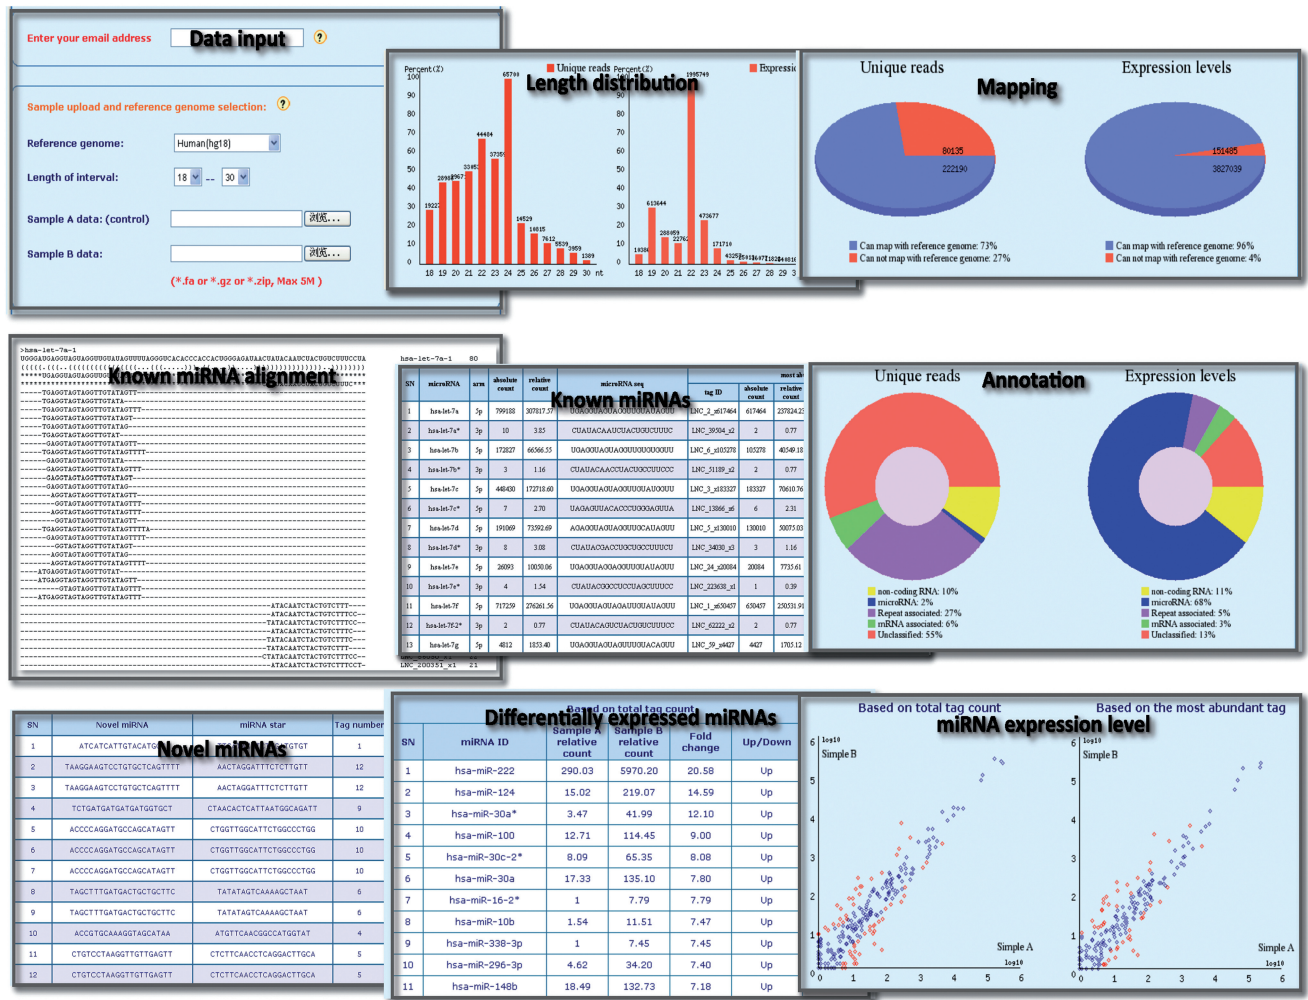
Enter your email address
Data input

Sample upload and reference genome selection:

Reference genome: Human(hg18)

Length of interval: 18 -- 30

Sample A data: (control) 浏览...

Sample B data: 浏览...

(*.fa or *.gz or *.zip, Max 5M )

Length distribution

Percent(%) Unique reads

| 18 | 19 | 20 | 21 | 22 | 23 | 24 | 25 | 26 | 27 | 28 | 29 | 30 | nt |
|---|---|---|---|---|---|---|---|---|---|---|---|---|---|
| 19227 | 20989 | 29672 | 33452 | 44484 | 37358 | 65700 | 14529 | 14815 | 7612 | 5539 | 3959 | 1389 | |

Percent(%) Expression

| 18 | 19 | 20 | 21 | 22 | 23 | 24 | 25 | 26 | 27 | 28 | 29 | 30 |
|---|---|---|---|---|---|---|---|---|---|---|---|---|
| 19300 | 613644 | 288459 | 227623 | 1995749 | 473677 | 171710 | 43253 | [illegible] | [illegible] | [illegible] | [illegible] | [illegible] |

Mapping

Unique reads
80135
222190
Can map with reference genome: 73%
Can not map with reference genome: 27%

Expression levels
151485
3827039
Can map with reference genome: 96%
Can not map with reference genome: 4%

Known miRNA alignment
>hsa-let-7a-1
UGGGAUGAGGUAGUAGGUUGUAUAGUUUUAGGGUCACACCCACCACUGGGAGAUAACUAUACAAUCUACUGUCUUUCCUA
hsa-let-7a-1 80

Known miRNAs

| SN | microRNA | arm | absolute count | relative count | microRNA seq | tag ID | absolute count | relative count |
|---|---|---|---|---|---|---|---|---|
| 1 | hsa-let-7a | 5p | 799188 | 307817.57 | UGAGGUAGUAGGUUGUAUAGUU | LNC_2_x617464 | 617464 | 237824.23 |
| 2 | hsa-let-7a* | 3p | 10 | 3.85 | CUAUACAAUCUACUGUCUUUC | LNC_39504_x2 | 2 | 0.77 |
| 3 | hsa-let-7b | 5p | 172827 | 66566.55 | UGAGGUAGUAGGUUGUGUGGUU | LNC_6_x105278 | 105278 | 40549.18 |
| 4 | hsa-let-7b* | 3p | 3 | 1.16 | CUAUACAACCUACUGCCUUCCC | LNC_51189_x2 | 2 | 0.77 |
| 5 | hsa-let-7c | 5p | 448430 | 172718.60 | UGAGGUAGUAGGUUGUAUGGUU | LNC_3_x183327 | 183327 | 70610.76 |
| 6 | hsa-let-7c* | 3p | 7 | 2.70 | UAGAGUUACACCCUGGGAGUUA | LNC_13866_x6 | 6 | 2.31 |
| 7 | hsa-let-7d | 5p | 191069 | 73592.69 | AGAGGUAGUAGGUUGCAUAGUU | LNC_5_x130010 | 130010 | 50075.03 |
| 8 | hsa-let-7d* | 3p | 8 | 3.08 | CUAUACGACCUGCUGCCUUUCU | LNC_34030_x3 | 3 | 1.16 |
| 9 | hsa-let-7e | 5p | 26093 | 10050.06 | UGAGGUAGGAGGUUGUAUAGUU | LNC_24_x20084 | 20084 | 7735.61 |
| 10 | hsa-let-7e* | 3p | 4 | 1.54 | CUAUACGGCCUCCUAGCUUUCC | LNC_223638_x1 | 1 | 0.39 |
| 11 | hsa-let-7f | 5p | 717259 | 276261.56 | UGAGGUAGUAGAUUGUAUAGUU | LNC_1_x650457 | 650457 | 250531.91 |
| 12 | hsa-let-7f-2* | 3p | 2 | 0.77 | CUAUACAGUCUACUGUCUUUCC | LNC_62222_x2 | 2 | 0.77 |
| 13 | hsa-let-7g | 5p | 4812 | 1853.40 | UGAGGUAGUAGUUUGUACAGUU | LNC_59_x4427 | 4427 | 1705.12 |

Annotation

Unique reads
non-coding RNA: 10%
microRNA: 2%
Repeat associated: 27%
mRNA associated: 6%
Unclassified: 55%

Expression levels
non-coding RNA: 11%
microRNA: 68%
Repeat associated: 5%
mRNA associated: 3%
Unclassified: 13%

Novel miRNAs

| SN | Novel miRNA | miRNA star | Tag number |
|---|---|---|---|
| 1 | ATCATCATTGTACATG | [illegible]TGTGT | 1 |
| 2 | TAAGGAAGTCCTGTGCTCAGTTTT | AACTAGGATTTCTCTTGTT | 12 |
| 3 | TAAGGAAGTCCTGTGCTCAGTTTT | AACTAGGATTTCTCTTGTT | 12 |
| 4 | TCTGATGATGATGATGGTGCT | CTAACACTCATTAATGGCAGATT | 9 |
| 5 | ACCCCAGGATGCCAGCATAGTT | CTGGTTGGCATTCTGGCCCTGG | 10 |
| 6 | ACCCCAGGATGCCAGCATAGTT | CTGGTTGGCATTCTGGCCCTGG | 10 |
| 7 | ACCCCAGGATGCCAGCATAGTT | CTGGTTGGCATTCTGGCCCTGG | 10 |
| 8 | TAGCTTTGATGACTGCTGCTTC | TATATAGTCAAAAGCTAAT | 6 |
| 9 | TAGCTTTGATGACTGCTGCTTC | TATATAGTCAAAAGCTAAT | 6 |
| 10 | ACCGTGCAAAGGTAGCATAA | ATGTTCAACGGCCATGGTAT | 4 |
| 11 | CTGTCCTAAGGTTGTTGAGTT | CTCTTCAACCTCAGGACTTGCA | 5 |
| 12 | CTGTCCTAAGGTTGTTGAGTT | CTCTTCAACCTCAGGACTTGCA | 5 |

Differentially expressed miRNAs
Based on total tag count

| SN | miRNA ID | Sample A relative count | Sample B relative count | Fold change | Up/Down |
|---|---|---|---|---|---|
| 1 | hsa-miR-222 | 290.03 | 5970.20 | 20.58 | Up |
| 2 | hsa-miR-124 | 15.02 | 219.07 | 14.59 | Up |
| 3 | hsa-miR-30a* | 3.47 | 41.99 | 12.10 | Up |
| 4 | hsa-miR-100 | 12.71 | 114.45 | 9.00 | Up |
| 5 | hsa-miR-30c-2* | 8.09 | 65.35 | 8.08 | Up |
| 6 | hsa-miR-30a | 17.33 | 135.10 | 7.80 | Up |
| 7 | hsa-miR-16-2* | 1 | 7.79 | 7.79 | Up |
| 8 | hsa-miR-10b | 1.54 | 11.51 | 7.47 | Up |
| 9 | hsa-miR-338-3p | 1 | 7.45 | 7.45 | Up |
| 10 | hsa-miR-296-3p | 4.62 | 34.20 | 7.40 | Up |
| 11 | hsa-miR-148b | 18.49 | 132.73 | 7.18 | Up |

Based on total tag count
miRNA expression level
Based on the most abundant tag

log10
Simple B
Simple A
log10
0 1 2 3 4 5 6

log10
Simple B
Simple A
log10
0 1 2 3 4 5 6